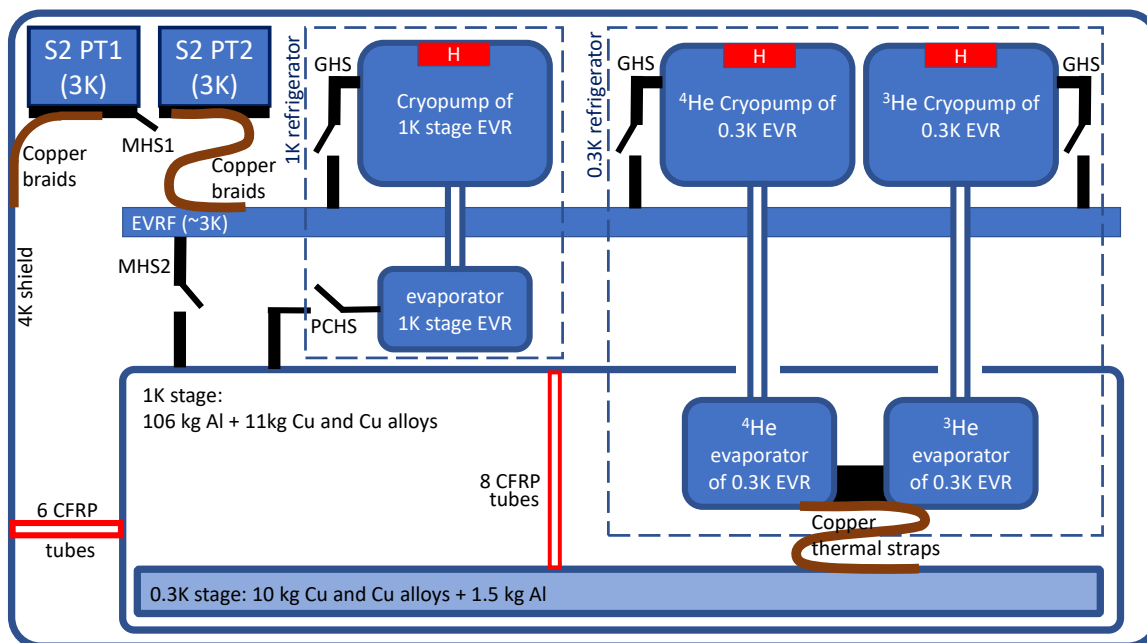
S2 PT1 (3K)

S2 PT2 (3K)

Copper braids

MHS1

Copper braids

1K refrigerator

GHS

H

Cryopump of 1K stage EVR

0.3K refrigerator

GHS

H

$^4$He Cryopump of 0.3K EVR

H

$^3$He Cryopump of 0.3K EVR

GHS

EVRF (~3K)

4K shield

MHS2

PCHS

evaporator 1K stage EVR

1K stage:
106 kg Al + 11kg Cu and Cu alloys

8 CFRP tubes

$^4$He evaporator of 0.3K EVR

$^3$He evaporator of 0.3K EVR

6 CFRP tubes

Copper thermal straps

0.3K stage: 10 kg Cu and Cu alloys + 1.5 kg Al